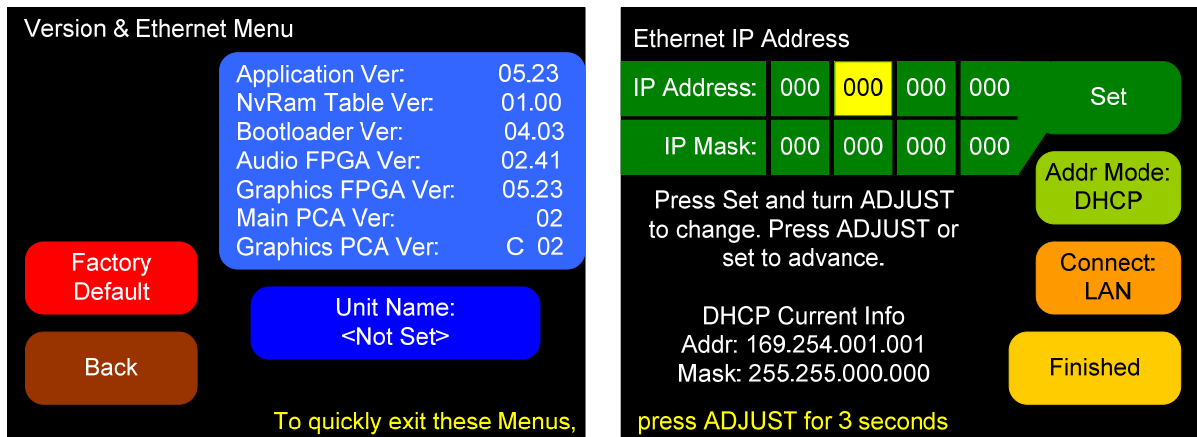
Version & Ethernet Menu

| | |
|---|---|
| Application Ver: | 05.23 |
| NvRam Table Ver: | 01.00 |
| Bootloader Ver: | 04.03 |
| Audio FPGA Ver: | 02.41 |
| Graphics FPGA Ver: | 05.23 |
| Main PCA Ver: | 02 |
| Graphics PCA Ver: | C 02 |

Factory Default

Unit Name:
<Not Set>

Back

To quickly exit these Menus,

Ethernet IP Address

| | | | | |
|---|---|---|---|---|
| IP Address: | 000 | 000 | 000 | 000 |
| IP Mask: | 000 | 000 | 000 | 000 |

Set

Addr Mode:
DHCP

Press Set and turn ADJUST to change. Press ADJUST or set to advance.

Connect:
LAN

DHCP Current Info
Addr: 169.254.001.001
Mask: 255.255.000.000

Finished

press ADJUST for 3 seconds